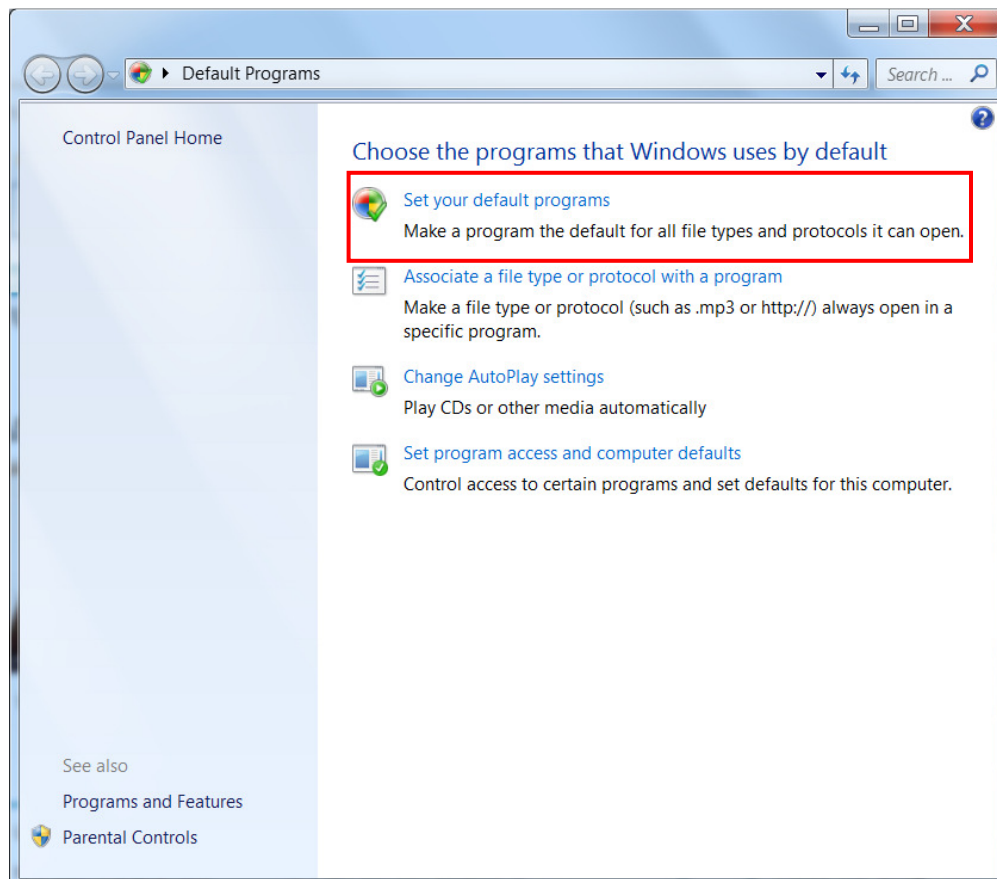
Default Programs

Search ...

Control Panel Home

Choose the programs that Windows uses by default

Set your default programs
Make a program the default for all file types and protocols it can open.

Associate a file type or protocol with a program
Make a file type or protocol (such as .mp3 or http://) always open in a specific program.

Change AutoPlay settings
Play CDs or other media automatically

Set program access and computer defaults
Control access to certain programs and set defaults for this computer.

See also
Programs and Features
Parental Controls